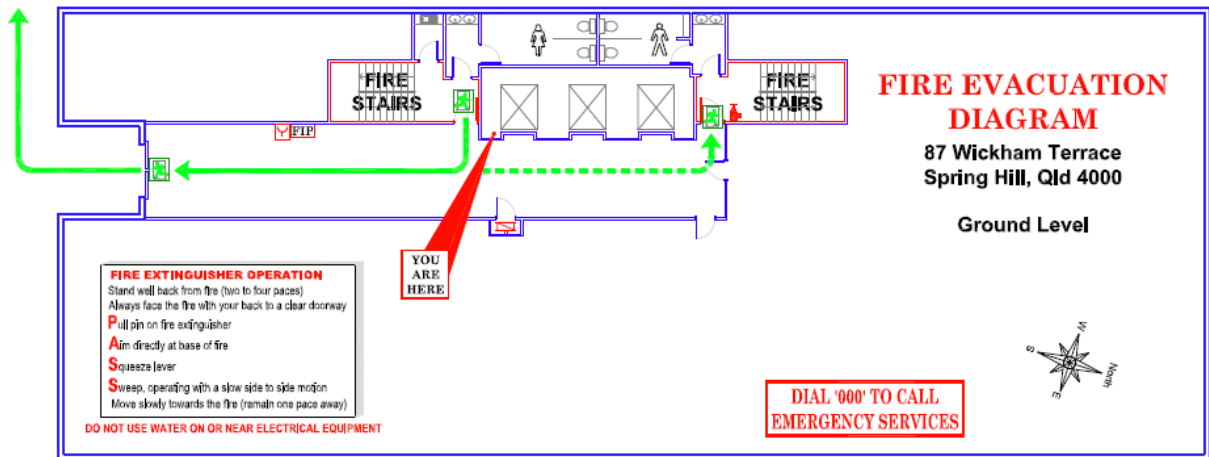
FIRE STAIRS

FIRE STAIRS

FIP

YOU ARE HERE

FIRE EVACUATION DIAGRAM

87 Wickham Terrace
Spring Hill, Qld 4000

Ground Level

FIRE EXTINGUISHER OPERATION
Stand well back from fire (two to four paces)
Always face the fire with your back to a clear doorway
Pull pin on fire extinguisher
Aim directly at base of fire
Squeeze lever
Sweep, operating with a slow side to side motion
Move slowly towards the fire (remain one pace away)

DO NOT USE WATER ON OR NEAR ELECTRICAL EQUIPMENT

W
S
North
E

DIAL '000' TO CALL EMERGENCY SERVICES